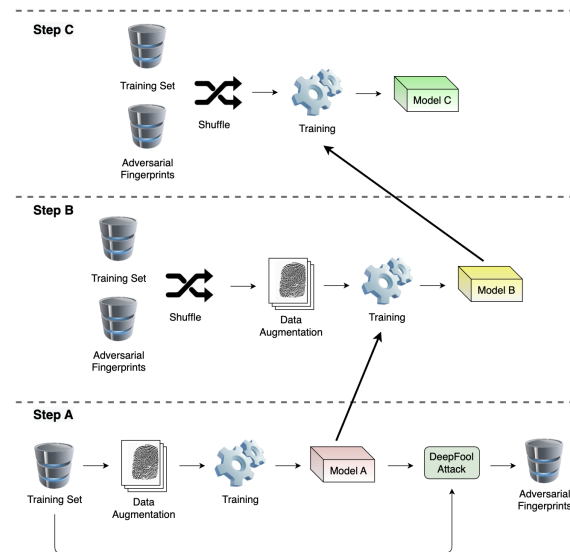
Step C

Training Set

Adversarial Fingerprints

Shuffle

Training

Model C

Step B

Training Set

Adversarial Fingerprints

Shuffle

Data Augmentation

Training

Model B

Step A

Training Set

Data Augmentation

Training

Model A

DeepFool Attack

Adversarial Fingerprints